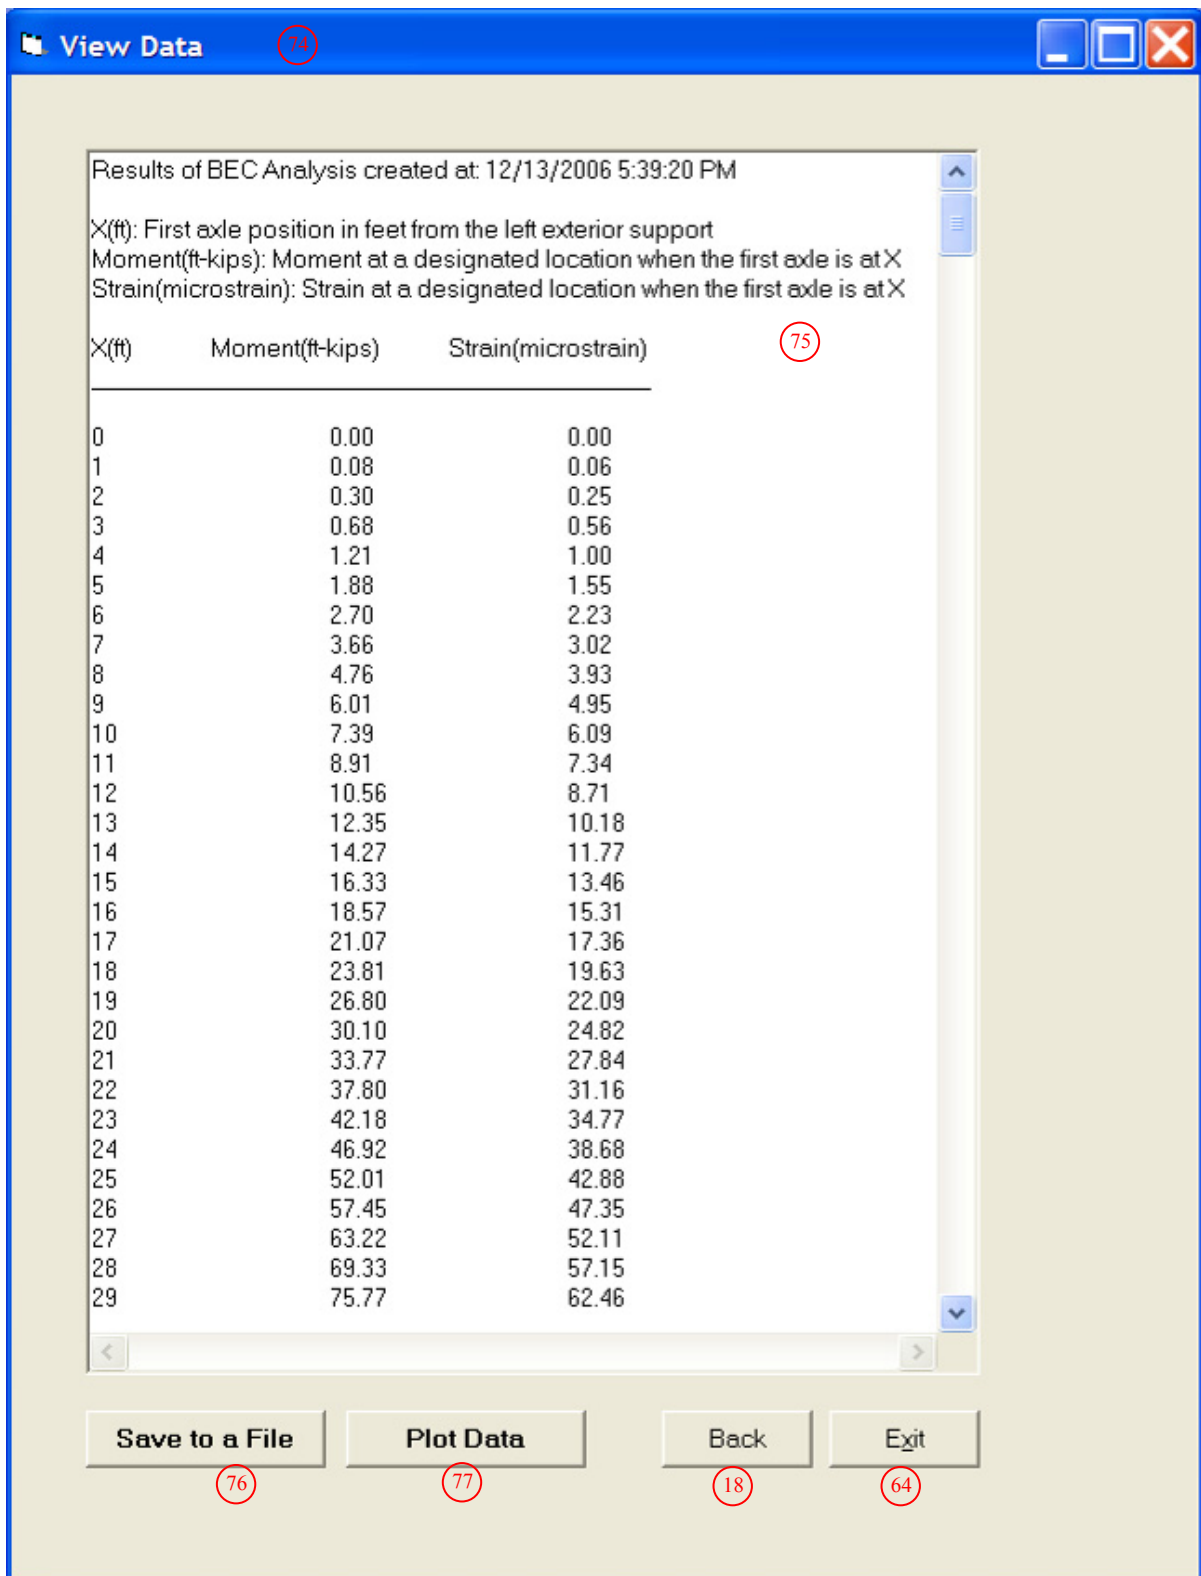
View Data 74

Results of BEC Analysis created at: 12/13/2006 5:39:20 PM

X(ft): First axle position in feet from the left exterior support
Moment(ft-kips): Moment at a designated location when the first axle is at X
Strain(microstrain): Strain at a designated location when the first axle is at X

75

| X(ft) | Moment(ft-kips) | Strain(microstrain) |
|---|---|---|
| 0 | 0.00 | 0.00 |
| 1 | 0.08 | 0.06 |
| 2 | 0.30 | 0.25 |
| 3 | 0.68 | 0.56 |
| 4 | 1.21 | 1.00 |
| 5 | 1.88 | 1.55 |
| 6 | 2.70 | 2.23 |
| 7 | 3.66 | 3.02 |
| 8 | 4.76 | 3.93 |
| 9 | 6.01 | 4.95 |
| 10 | 7.39 | 6.09 |
| 11 | 8.91 | 7.34 |
| 12 | 10.56 | 8.71 |
| 13 | 12.35 | 10.18 |
| 14 | 14.27 | 11.77 |
| 15 | 16.33 | 13.46 |
| 16 | 18.57 | 15.31 |
| 17 | 21.07 | 17.36 |
| 18 | 23.81 | 19.63 |
| 19 | 26.80 | 22.09 |
| 20 | 30.10 | 24.82 |
| 21 | 33.77 | 27.84 |
| 22 | 37.80 | 31.16 |
| 23 | 42.18 | 34.77 |
| 24 | 46.92 | 38.68 |
| 25 | 52.01 | 42.88 |
| 26 | 57.45 | 47.35 |
| 27 | 63.22 | 52.11 |
| 28 | 69.33 | 57.15 |
| 29 | 75.77 | 62.46 |

Save to a File 76
Plot Data 77
Back 18
Exit 64